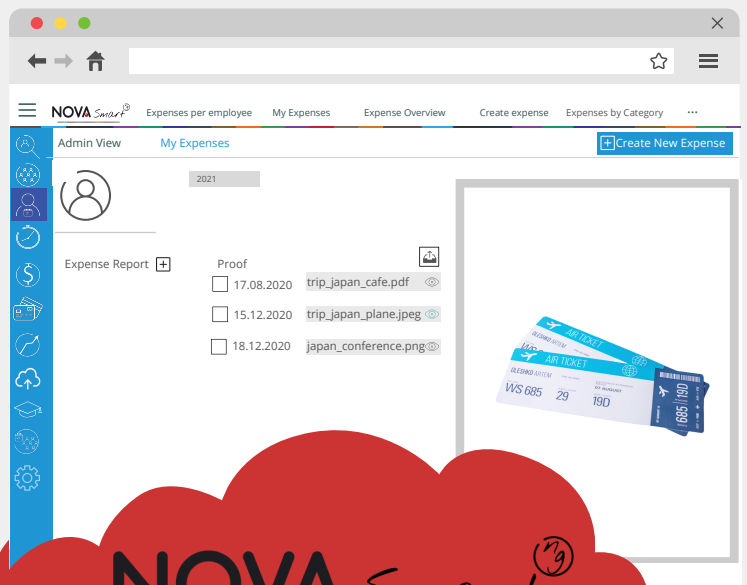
NOVA Smart

Expenses per employee My Expenses Expense Overview Create expense Expenses by Category ···

Admin View My Expenses

Create New Expense

2021

Expense Report

Proof

17.08.2020 trip_japan_cafe.pdf

15.12.2020 trip_japan_plane.jpeg

18.12.2020 japan_conference.png

AIR TICKET

AIR TICKET

WS 685 29 19D

685 19D

NOVA Smart